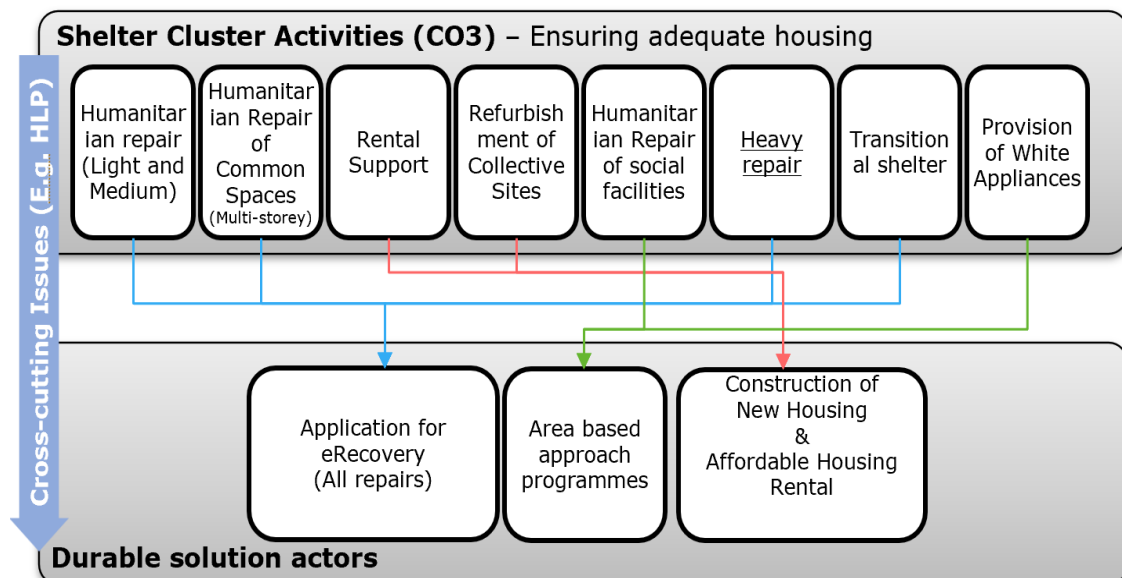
Shelter Cluster Activities (CO3) – Ensuring adequate housing

Cross-cutting Issues (E.g. HLP)

Humanitarian repair (Light and Medium)

Humanitarian Repair of Common Spaces (Multi-storey)

Rental Support

Refurbishment of Collective Sites

Humanitarian Repair of social facilities

Heavy repair

Transitional shelter

Provision of White Appliances

Application for eRecovery (All repairs)

Area based approach programmes

Construction of New Housing & Affordable Housing Rental

Durable solution actors